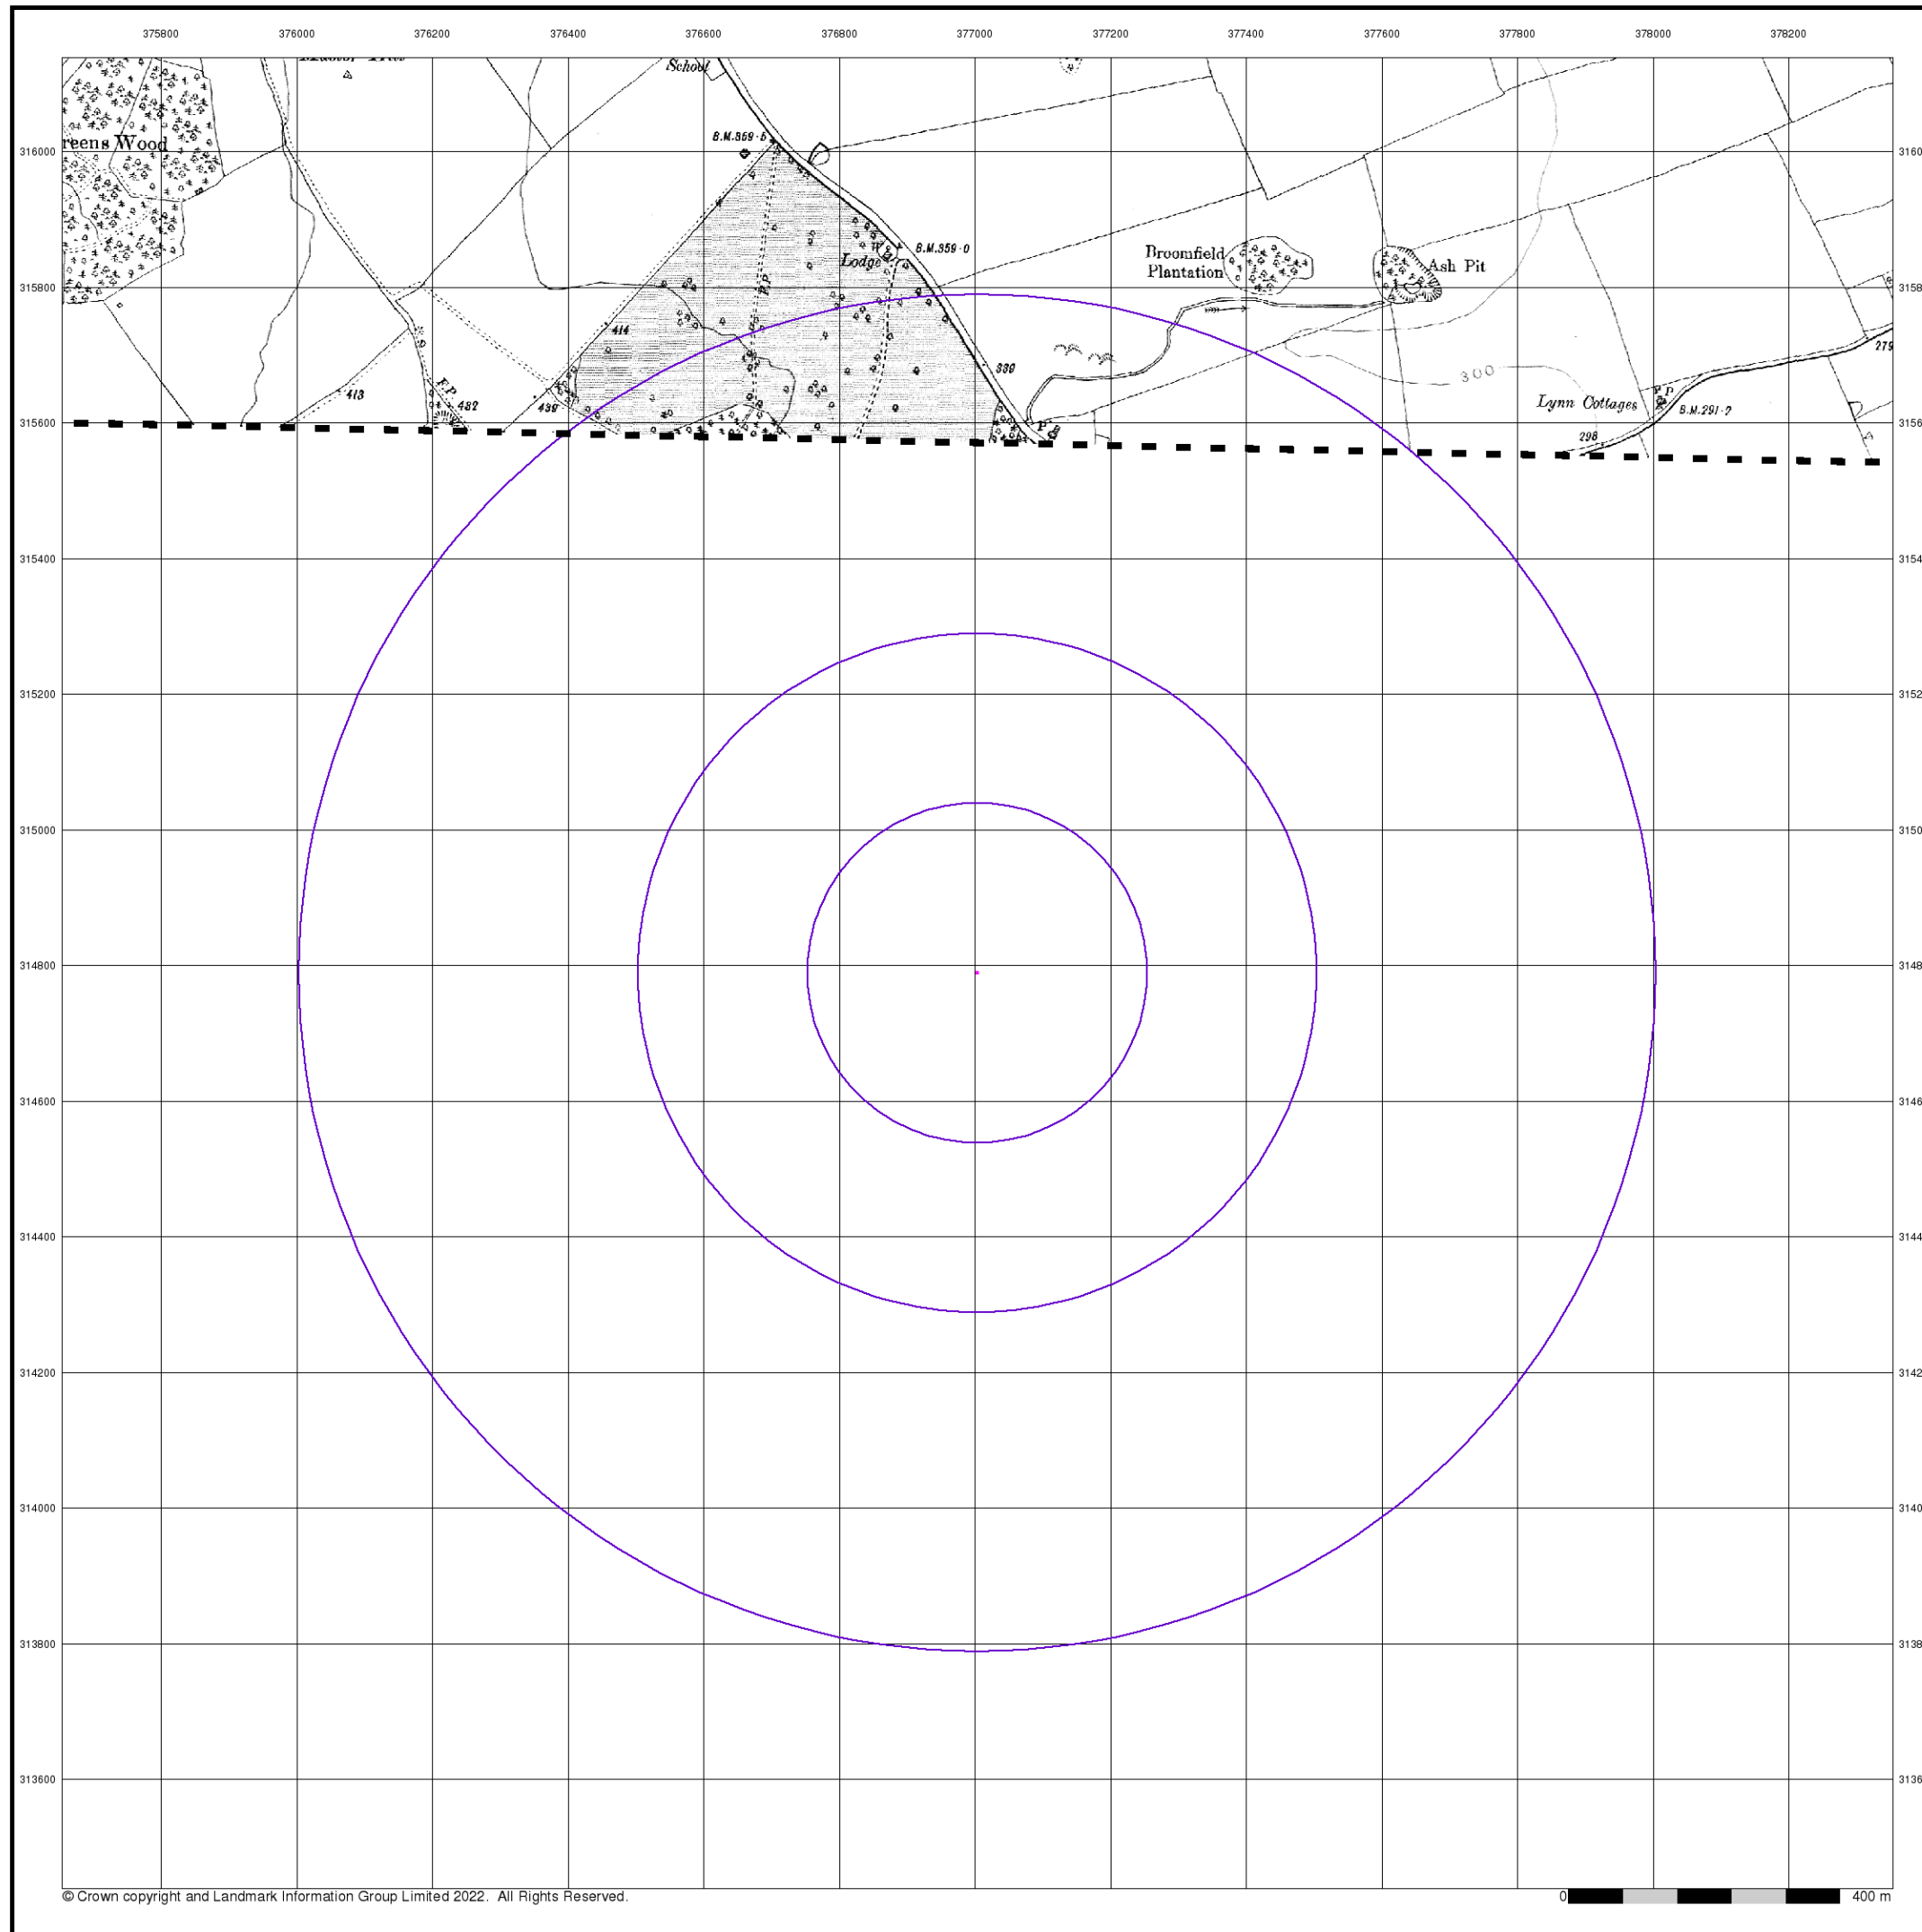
375800 376000 376200 376400 376600 376800 377000 377200 377400 377600 377800 378000 378200

316000
315800
315600
315400
315200
315000
314800
314600
314400
314200
314000
313800
313600

3160
3158
3156
3154
3152
3150
3148
3146
3144
3142
3140
3138
3136

School
reens Wood
B.M.359·5
B.M.359·0
Lodge
W
Broomfield Plantation
Ash Pit
414
413
F.P.
482
439
339
300
Lynn Cottages
F.P.
B.M.291·7
298
279
P

© Crown copyright and Landmark Information Group Limited 2022. All Rights Reserved.

0
400 m